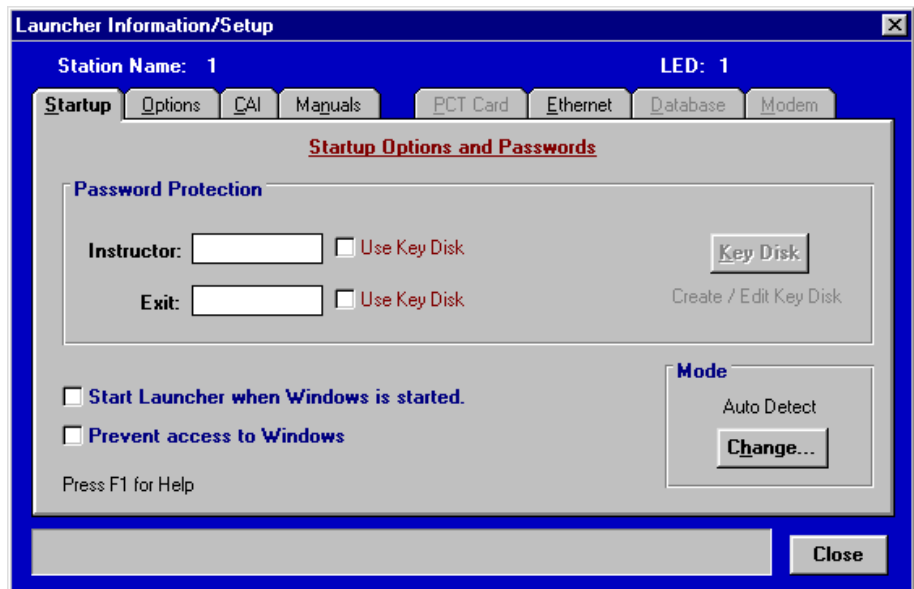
Launcher Information/Setup

Station Name: 1

LED: 1

Startup | Options | CAI | Manuals | PCT Card | Ethernet | Database | Modem

Startup Options and Passwords

Password Protection

Instructor:
Use Key Disk

Exit:
Use Key Disk

Key Disk

Create / Edit Key Disk

Start Launcher when Windows is started.

Prevent access to Windows

Mode

Auto Detect

Change...

Press F1 for Help

Close